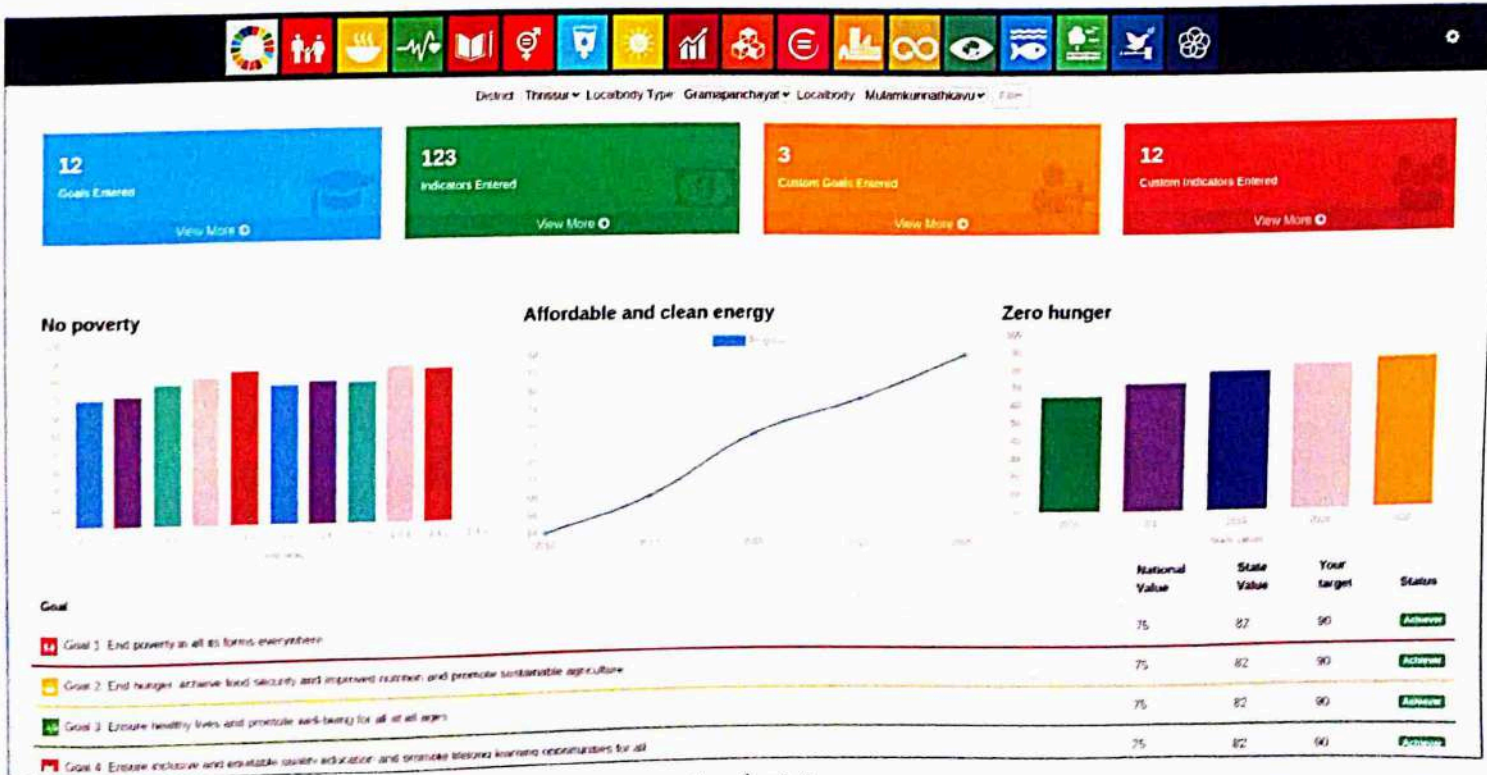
District Thrissur ▾ Localbody Type Gramapanchayat ▾ Localbody Mulamkunnathikavu ▾ Filter

12
Goals Entered
View More

123
Indicators Entered
View More

3
Custom Goals Entered
View More

12
Custom Indicators Entered
View More

No poverty

Affordable and clean energy

Zero hunger

| Goal | National Value | State Value | Your target | Status |
|---|---|---|---|---|
| Goal 1 End poverty in all its forms everywhere | 75 | 82 | 90 | Achieved |
| Goal 2 End hunger, achieve food security and improved nutrition and promote sustainable agriculture | 75 | 82 | 90 | Achieved |
| Goal 3 Ensure healthy lives and promote well-being for all at all ages | 75 | 82 | 90 | Achieved |
| Goal 4 Ensure inclusive and equitable quality education and promote lifelong learning opportunities for all | 75 | 82 | 90 | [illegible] |